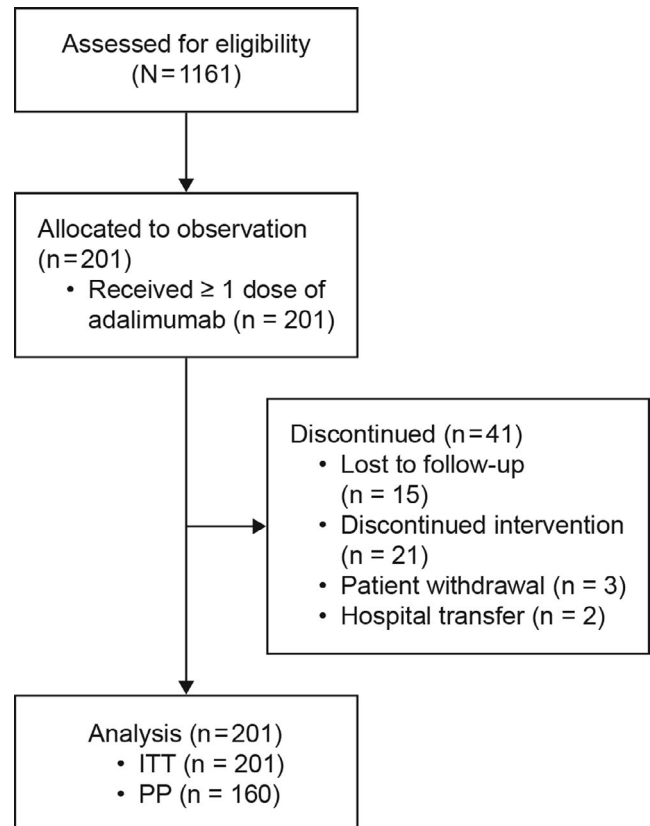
Assessed for eligibility (N = 1161)

Allocated to observation (n = 201)
• Received ≥ 1 dose of adalimumab (n = 201)

Discontinued (n = 41)
• Lost to follow-up (n = 15)
• Discontinued intervention (n = 21)
• Patient withdrawal (n = 3)
• Hospital transfer (n = 2)

Analysis (n = 201)
• ITT (n = 201)
• PP (n = 160)